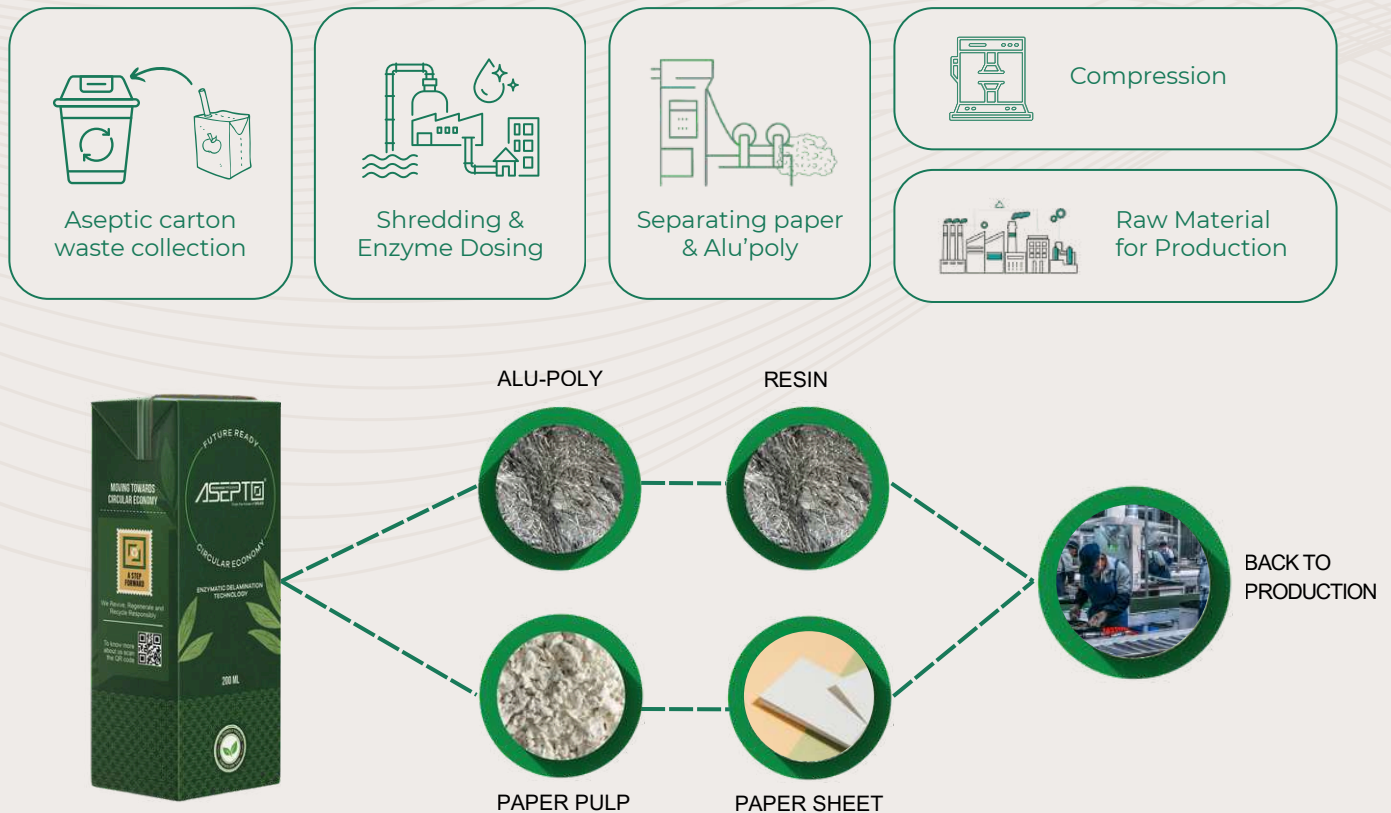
Aseptic carton waste collection

Shredding & Enzyme Dosing

Separating paper & Alu'poly

Compression

Raw Material for Production

FUTURE READY

ASEPTO

CIRCULAR ECONOMY

MOVING TOWARDS CIRCULAR ECONOMY

A STEP FORWARD

We Revive, Regenerate and Recycle Responsibly

To know more about us scan the QR code

ENZYMATIC DELAMINATION TECHNOLOGY

200 ML

ALU-POLY

RESIN

BACK TO PRODUCTION

PAPER PULP

PAPER SHEET